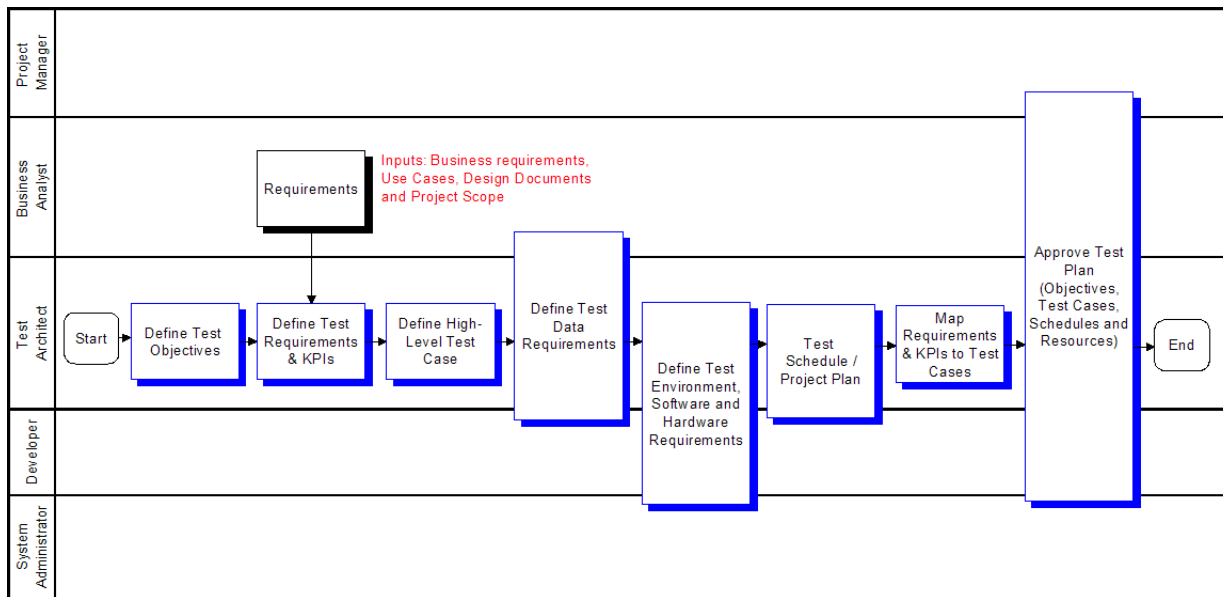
Project Manager

Business Analyst

Test Architect

Developer

System Administrator

Requirements

Inputs: Business requirements, Use Cases, Design Documents and Project Scope

Start

Define Test Objectives

Define Test Requirements & KPIs

Define High-Level Test Case

Define Test Data Requirements

Define Test Environment, Software and Hardware Requirements

Test Schedule / Project Plan

Map Requirements & KPIs to Test Cases

Approve Test Plan (Objectives, Test Cases, Schedules and Resources)

End